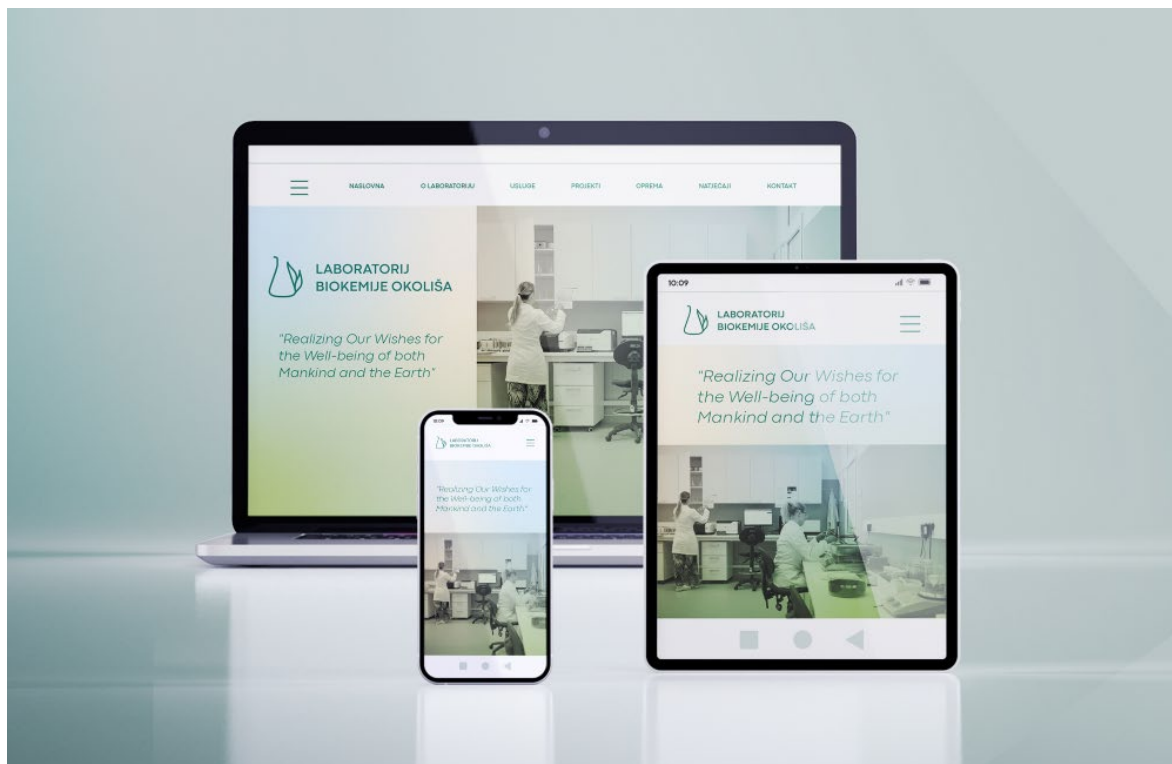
NASLOVNA O LABORATORIJU USLUGE PROJEKTI OPREMA NATJEČAJI KONTAKT

LABORATORIJ BIOKEMIJE OKOLIŠA

"Realizing Our Wishes for the Well-being of both Mankind and the Earth"

10:09

LABORATORIJ BIOKEMIJE OKOLIŠA

"Realizing Our Wishes for the Well-being of both Mankind and the Earth"

LABORATORIJ BIOKEMIJE OKOLIŠA

"Realizing Our Wishes for the Well-being of both Mankind and the Earth"